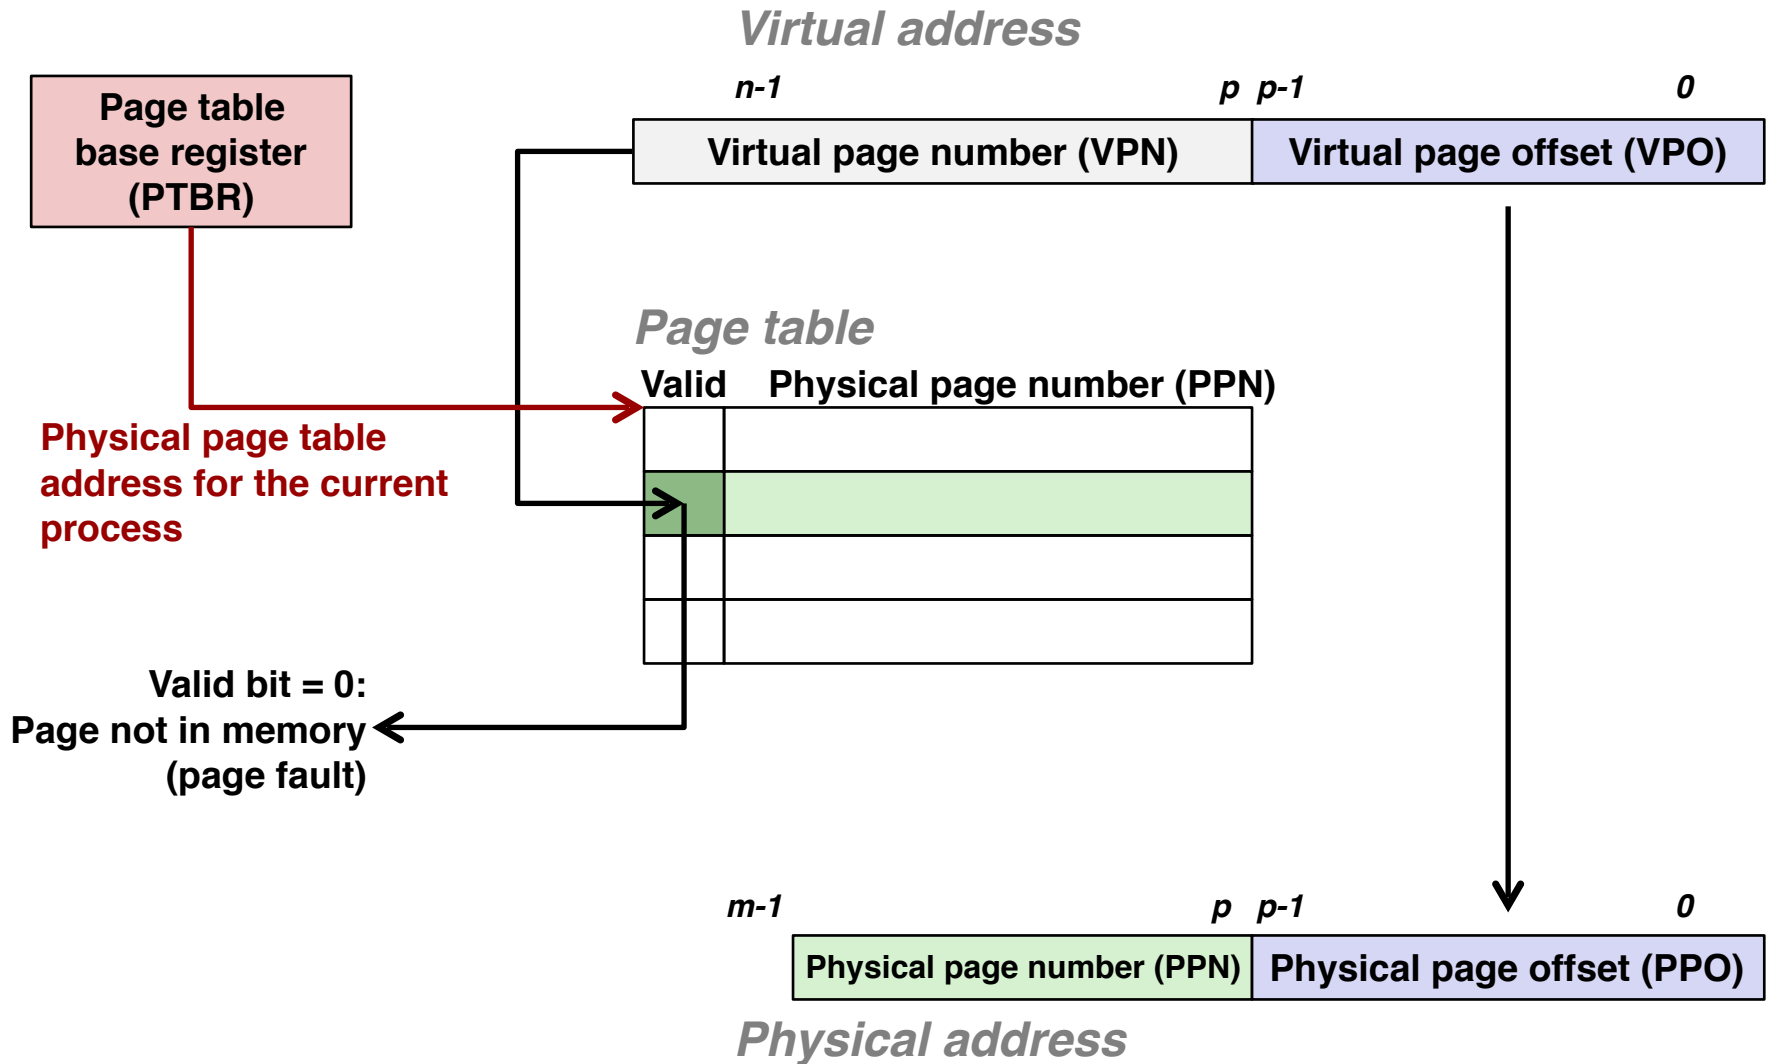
Virtual address

n-1

p p-1

0

Page table base register (PTBR)

Virtual page number (VPN)

Virtual page offset (VPO)

Page table

Valid Physical page number (PPN)

Physical page table address for the current process

Valid bit = 0: Page not in memory (page fault)

m-1

p p-1

0

Physical page number (PPN)

Physical page offset (PPO)

Physical address